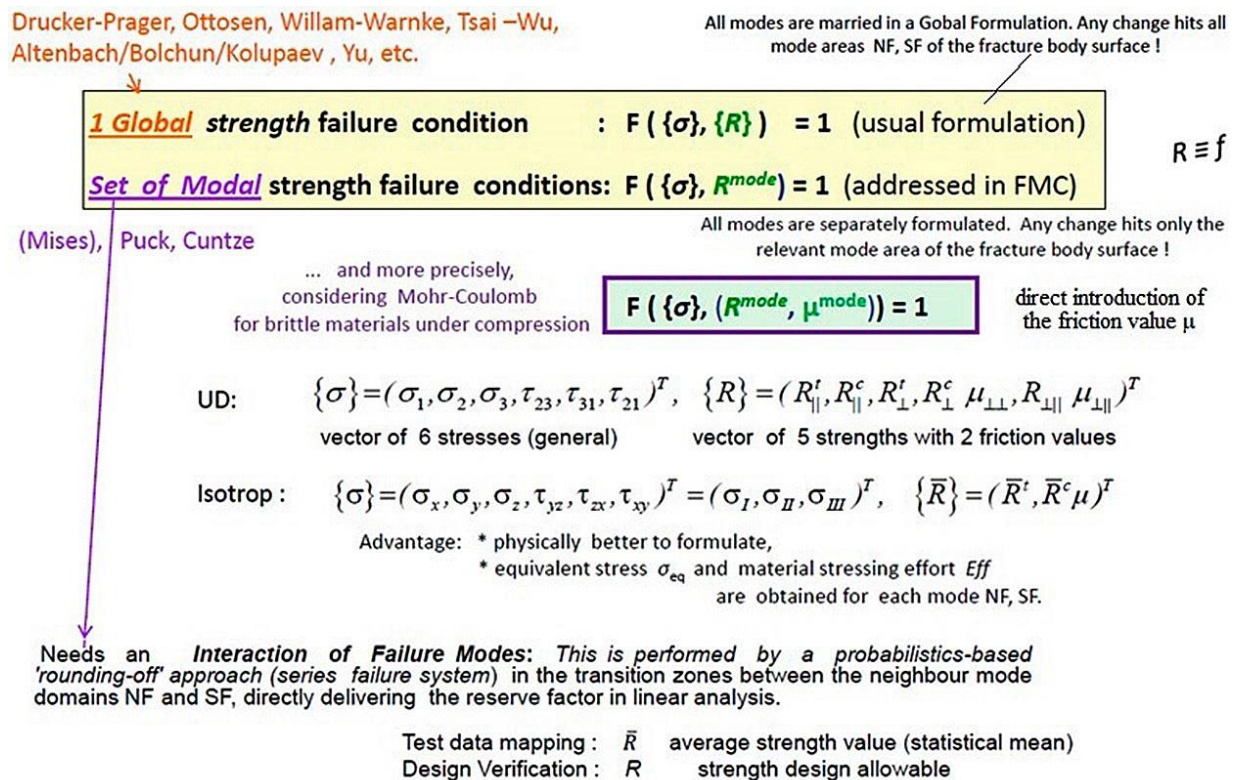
Drucker-Prager, Ottosen, Willam-Warnke, Tsai –Wu, Altenbach/Bolchun/Kolupaev , Yu, etc.

All modes are married in a Gobal Formulation. Any change hits all mode areas NF, SF of the fracture body surface !

1 Global strength failure condition : F ( {σ}, {R} ) = 1 (usual formulation)

Set of Modal strength failure conditions: F ( {σ}, $R^{mode}$) = 1 (addressed in FMC)

R ≡ f

All modes are separately formulated. Any change hits only the relevant mode area of the fracture body surface !

(Mises), Puck, Cuntze

... and more precisely, considering Mohr-Coulomb for brittle materials under compression

F ( {σ}, ($R^{mode}$, $\mu^{mode}$)) = 1

direct introduction of the friction value μ

UD: $\{\sigma\}=(\sigma_1,\sigma_2,\sigma_3,\tau_{23},\tau_{31},\tau_{21})^T$, $\{R\}=(R_{\parallel}^t,R_{\parallel}^c,R_{\perp}^t,R_{\perp}^c\ \mu_{\perp\perp},R_{\perp\parallel}\ \mu_{\perp\parallel})^T$

vector of 6 stresses (general) vector of 5 strengths with 2 friction values

Isotrop : $\{\sigma\}=(\sigma_x,\sigma_y,\sigma_z,\tau_{yz},\tau_{zx},\tau_{xy})^T=(\sigma_I,\sigma_{II},\sigma_{III})^T$, $\{\bar{R}\}=(\bar{R}^t,\bar{R}^c\mu)^T$

Advantage: * physically better to formulate,
* equivalent stress $\sigma_{eq}$ and material stressing effort Eff are obtained for each mode NF, SF.

Needs an Interaction of Failure Modes: This is performed by a probabilistics-based 'rounding-off' approach (series failure system) in the transition zones between the neighbour mode domains NF and SF, directly delivering the reserve factor in linear analysis.

Test data mapping : $\bar{R}$ average strength value (statistical mean)
Design Verification : $R$ strength design allowable